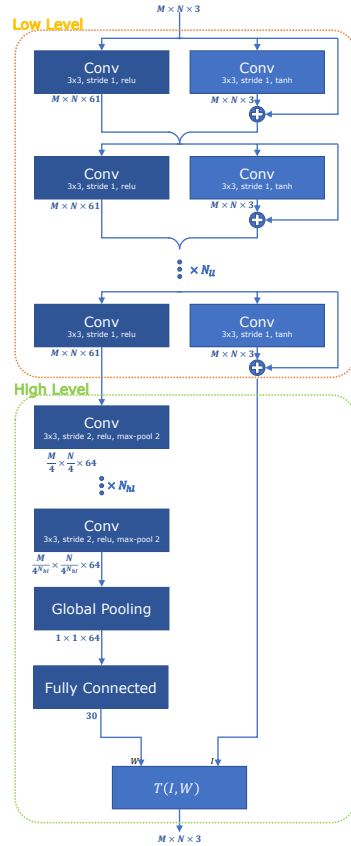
$M \times N \times 3$

Low Level

Conv
3x3, stride 1, relu

$M \times N \times 61$

Conv
3x3, stride 1, tanh

$M \times N \times 3$

Conv
3x3, stride 1, relu

$M \times N \times 61$

Conv
3x3, stride 1, tanh

$M \times N \times 3$

$\times N_{ll}$

Conv
3x3, stride 1, relu

$M \times N \times 61$

Conv
3x3, stride 1, tanh

$M \times N \times 3$

High Level

Conv
3x3, stride 2, relu, max-pool 2

$\frac{M}{4} \times \frac{N}{4} \times 64$

$\times N_{hl}$

Conv
3x3, stride 2, relu, max-pool 2

$\frac{M}{4^{N_{hl}}} \times \frac{N}{4^{N_{hl}}} \times 64$

Global Pooling

$1 \times 1 \times 64$

Fully Connected

30

$W$

$I$

$T(I, W)$

$M \times N \times 3$